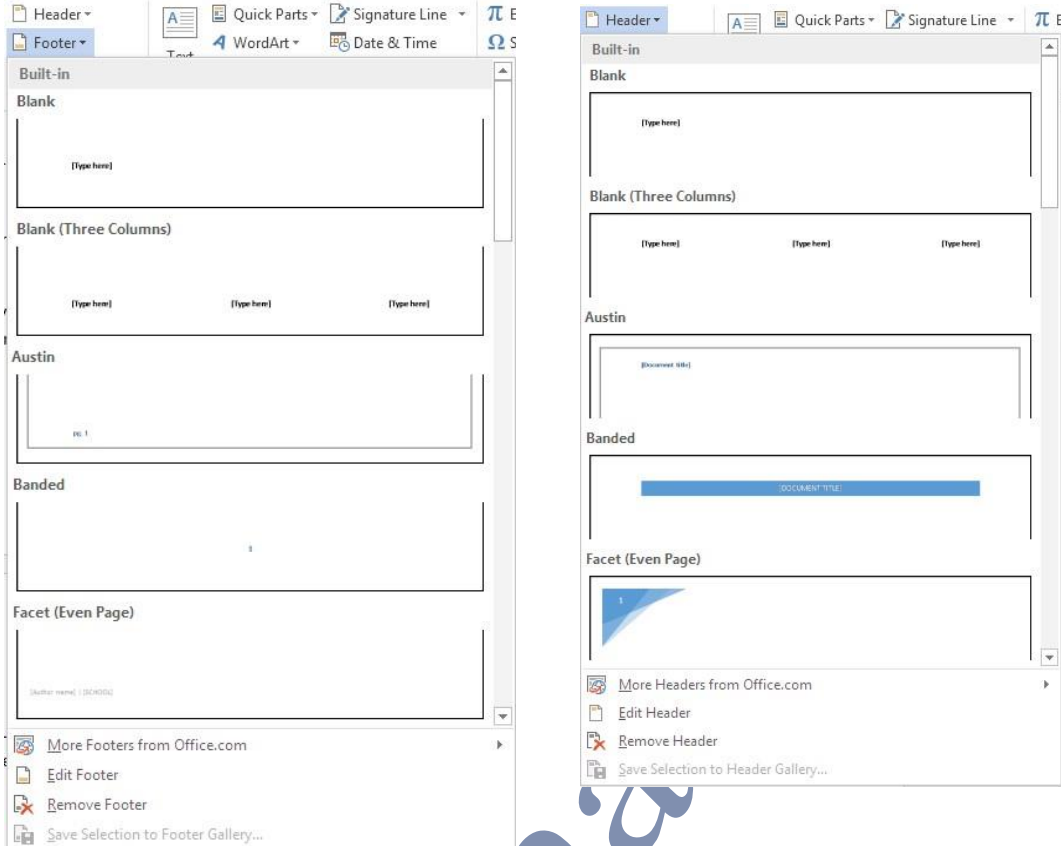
Header
Footer
Text
Quick Parts
WordArt
Signature Line
Date & Time
π E
Ω S

Built-in

Blank

[Type here]

Blank (Three Columns)

[Type here] [Type here] [Type here]

Austin

pg. 1

Banded

1

Facet (Even Page)

[Author name] | [SCHOOL]

More Footers from Office.com
Edit Footer
Remove Footer
Save Selection to Footer Gallery...

Header
Quick Parts
Signature Line
π E

Built-in

Blank

[Type here]

Blank (Three Columns)

[Type here] [Type here] [Type here]

Austin

[Document title]

Banded

[DOCUMENT TITLE]

Facet (Even Page)

1

More Headers from Office.com
Edit Header
Remove Header
Save Selection to Header Gallery...